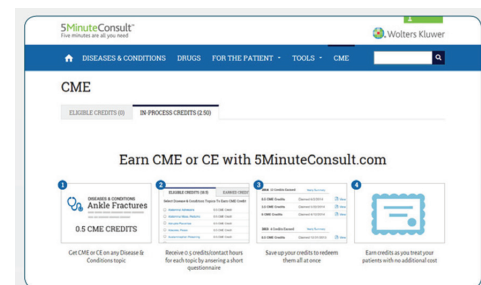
5MinuteConsult
Five minutes are all you need

Wolters Kluwer

DISEASES & CONDITIONS   DRUGS   FOR THE PATIENT   TOOLS   CME

CME

ELIGIBLE CREDITS (0)   IN-PROCESS CREDITS (2.50)

Earn CME or CE with 5MinuteConsult.com

1
DISEASES & CONDITIONS
Ankle Fractures
0.5 CME CREDITS
Get CME or CE on any Disease & Conditions topic

2
ELIGIBLE CREDITS (0.5)   EARNED CREDI
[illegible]
Receive 0.5 credits/contact hours for each topic by answering a short questionnaire

3
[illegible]
Save up your credits to redeem them all at once

4
Earn credits as you treat your patients with no additional cost